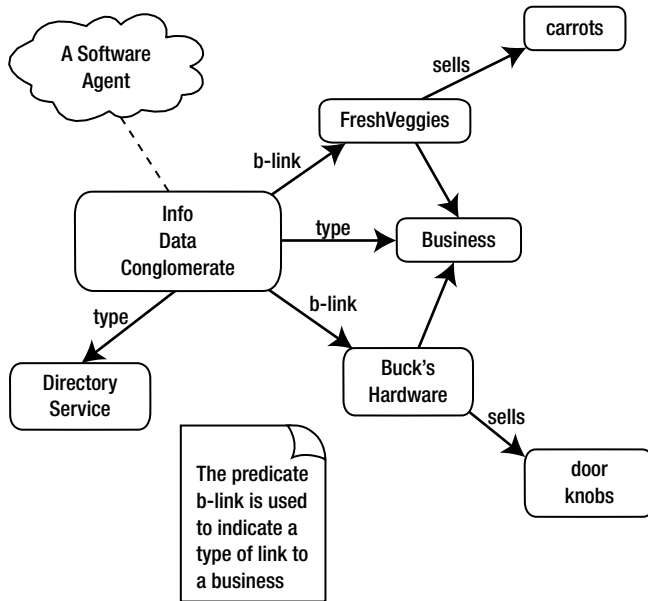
A Software Agent

carrots

sells

FreshVeggies

b-link

Info Data Conglomerate

type

Business

b-link

type

Directory Service

Buck's Hardware

sells

door knobs

The predicate b-link is used to indicate a type of link to a business